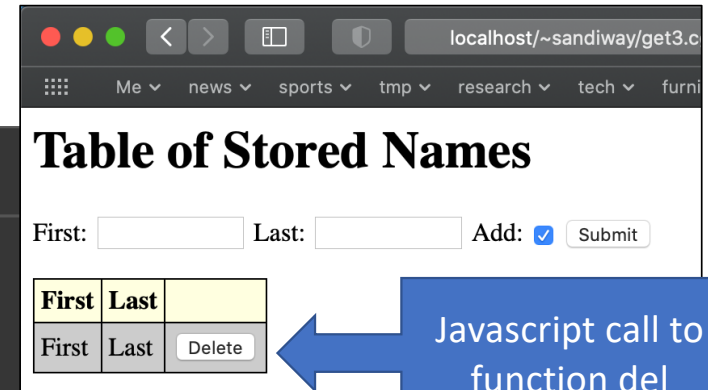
localhost/~sandiway/get3.c

Me news sports tmp research tech furni

# Table of Stored Names

First: Last: Add: Submit

| First | Last | |
|---|---|---|
| First | Last | Delete |

Javascript call to function del